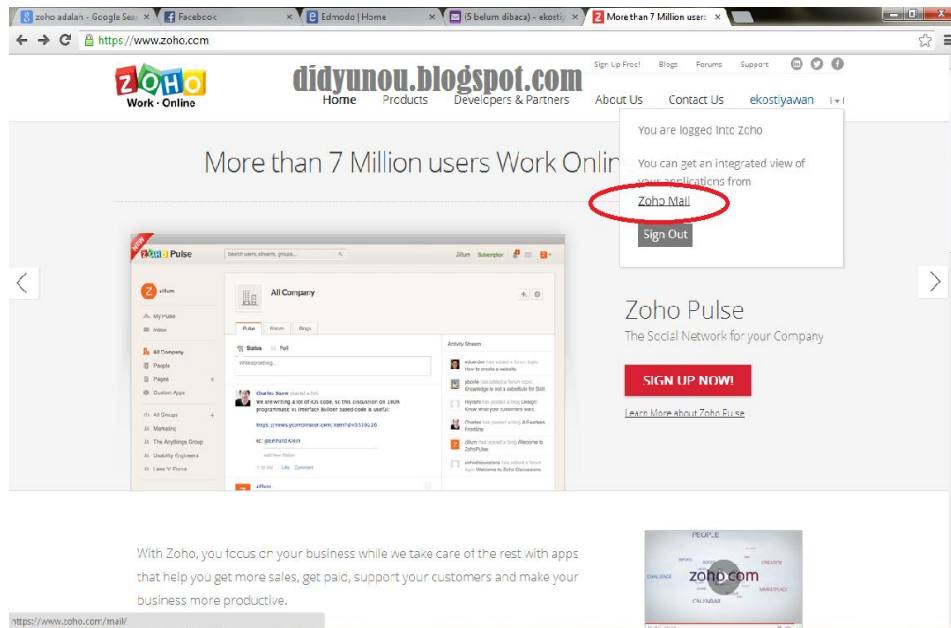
zoho adalah - Google Sea × | Facebook × | Edmodo | Home × | (5 belum dibaca) - ekosti × | More than 7 Million users ×

https://www.zoho.com

ZOHO Work · Online

didyunou.blogspot.com

Sign Up Free! Blogs Forums Support

Home Products Developers & Partners About Us Contact Us ekostiyawan

You are logged into Zoho

You can get an integrated view of your applications from

Zoho Mail

Sign Out

More than 7 Million users Work Onlin

Zoho Pulse

All Company

Zoho Pulse

The Social Network for your Company

SIGN UP NOW!

Learn More about Zoho Pulse

With Zoho, you focus on your business while we take care of the rest with apps that help you get more sales, get paid, support your customers and make your business more productive.

PEOPLE

zoho.com

https://www.zoho.com/mail/